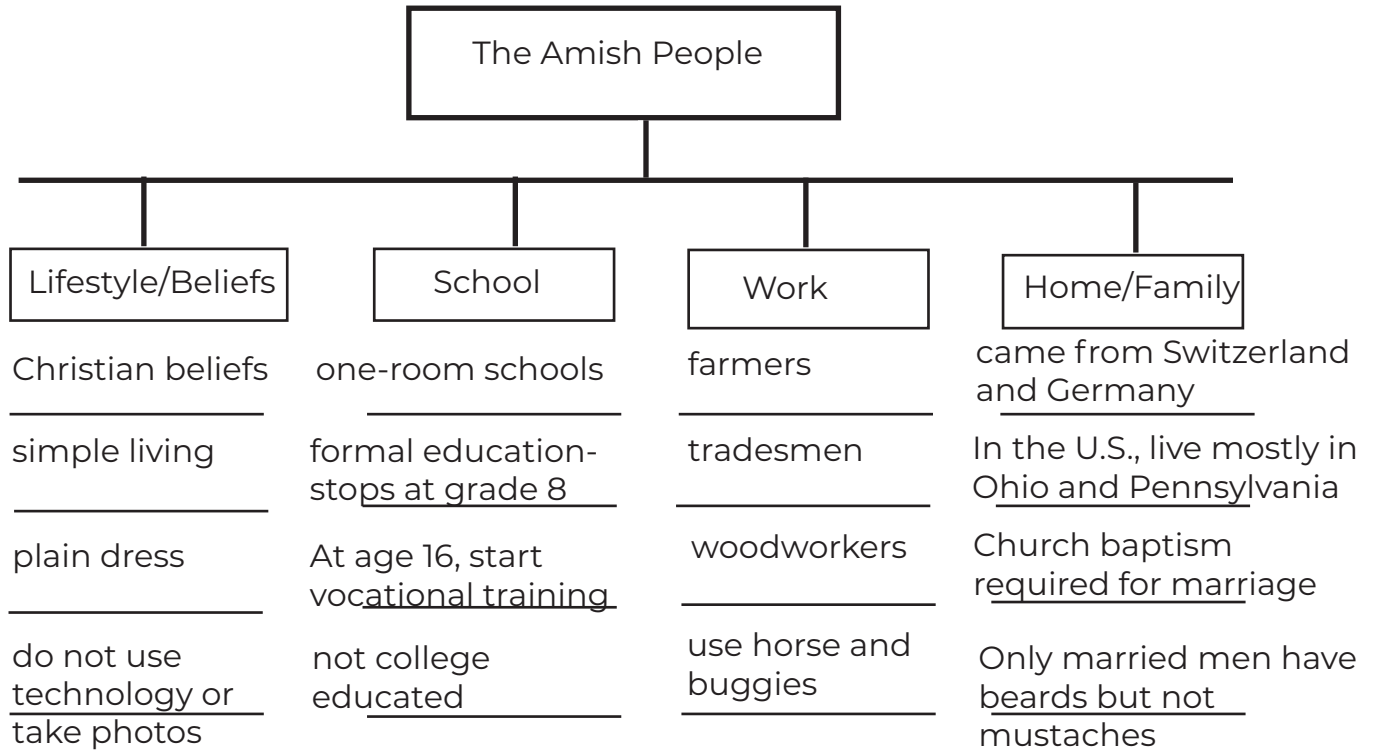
The Amish People

Lifestyle/Beliefs

Christian beliefs

simple living

plain dress

do not use technology or take photos

School

one-room schools

formal education-stops at grade 8

At age 16, start vocational training

not college educated

Work

farmers

tradesmen

woodworkers

use horse and buggies

Home/Family

came from Switzerland and Germany

In the U.S., live mostly in Ohio and Pennsylvania

Church baptism required for marriage

Only married men have beards but not mustaches